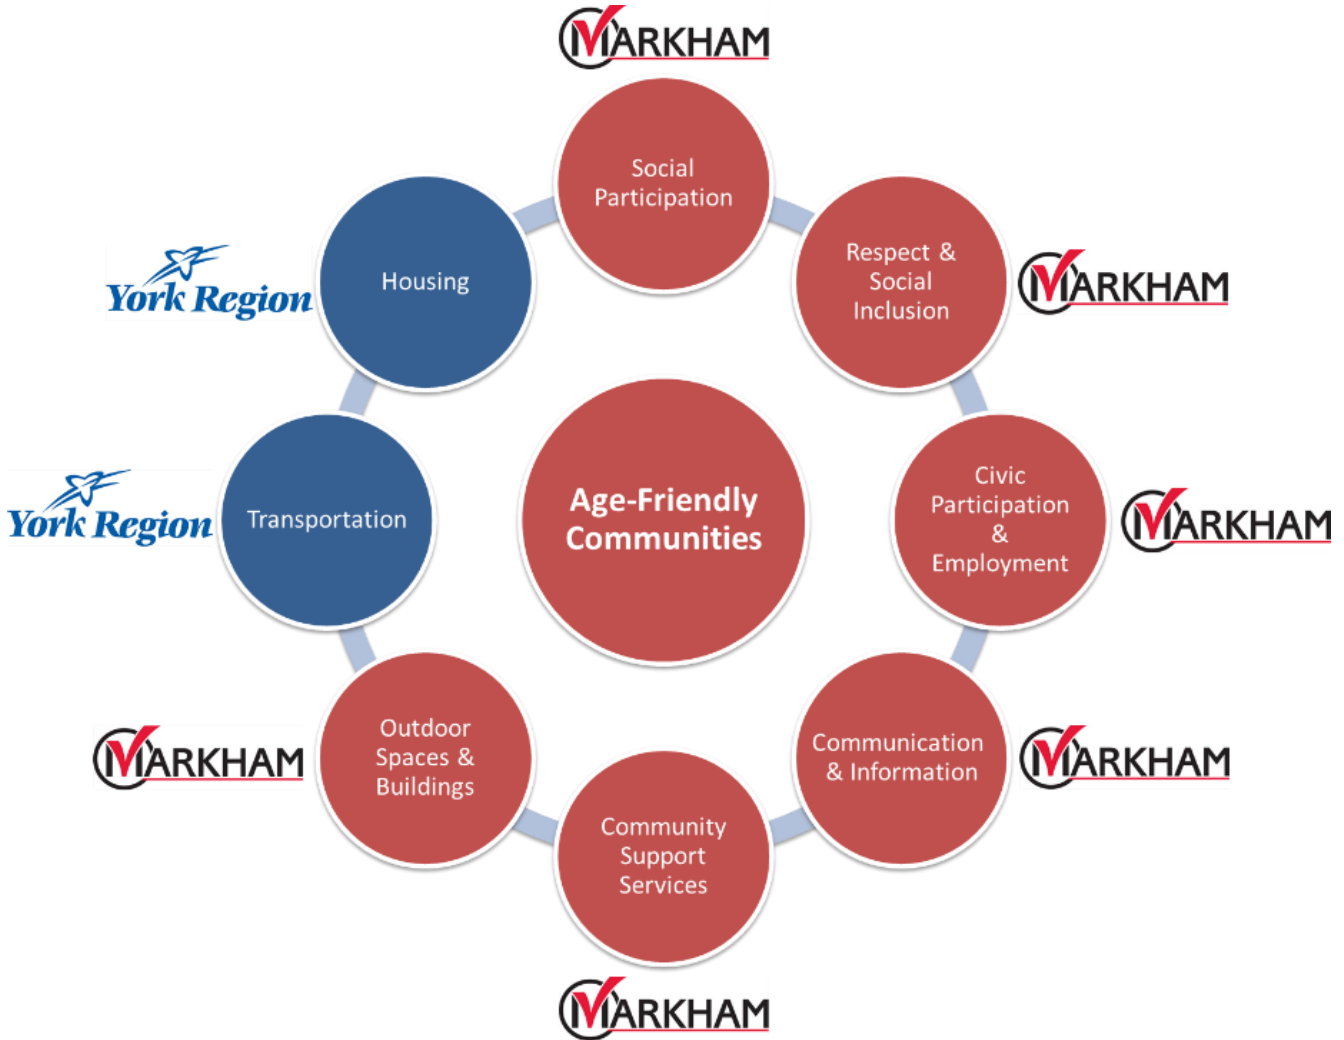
MARKHAM

Social Participation

York Region

Housing

Respect & Social Inclusion

MARKHAM

York Region

Transportation

Age-Friendly Communities

Civic Participation & Employment

MARKHAM

MARKHAM

Outdoor Spaces & Buildings

Communication & Information

MARKHAM

Community Support Services

MARKHAM